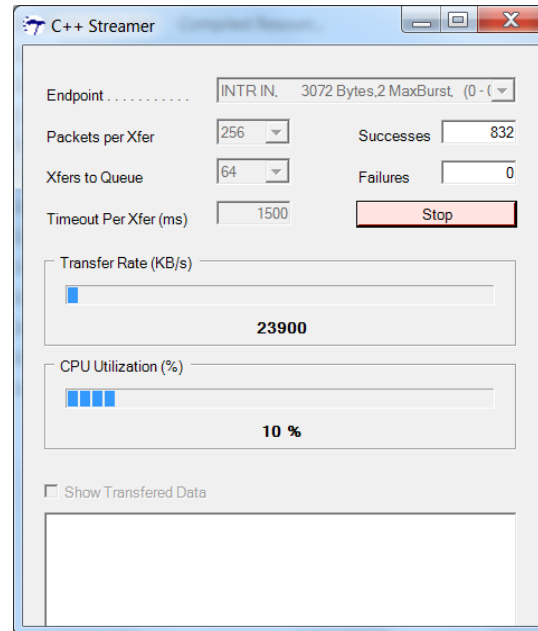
C++ Streamer

Endpoint . . . . . . . . . . . .
INTR IN, 3072 Bytes,2 MaxBurst, (0 - (

Packets per Xfer
256

Successes
832

Xfers to Queue
64

Failures
0

Timeout Per Xfer (ms)
1500

Stop

Transfer Rate (KB/s)

23900

CPU Utilization (%)

10 %

Show Transfered Data